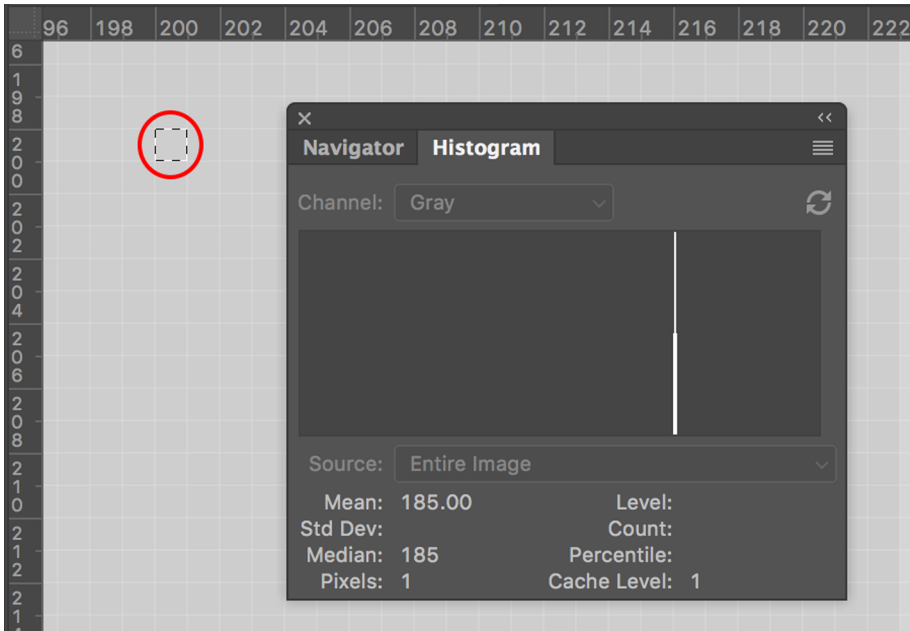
96 198 200 202 204 206 208 210 212 214 216 218 220 222

6 198 200 202 204 206 208 210 212 21

Navigator Histogram

Channel: Gray

Source: Entire Image

Mean: 185.00
Std Dev:
Median: 185
Pixels: 1

Level:
Count:
Percentile:
Cache Level: 1